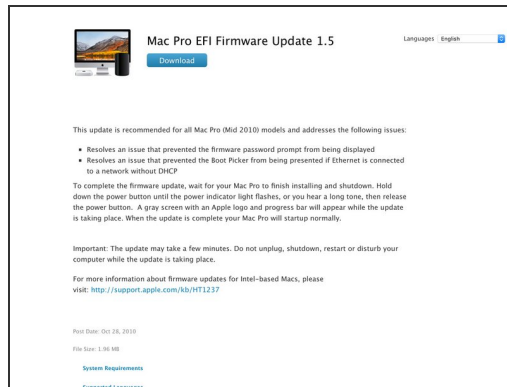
Mac Pro EFI Firmware Update 1.5

Download

Languages English

This update is recommended for all Mac Pro (Mid 2010) models and addresses the following issues:

- Resolves an issue that prevented the firmware password prompt from being displayed
- Resolves an issue that prevented the Boot Picker from being presented if Ethernet is connected to a network without DHCP

To complete the firmware update, wait for your Mac Pro to finish installing and shutdown. Hold down the power button until the power indicator light flashes, or you hear a long tone, then release the power button. A gray screen with an Apple logo and progress bar will appear while the update is taking place. When the update is complete your Mac Pro will startup normally.

Important: The update may take a few minutes. Do not unplug, shutdown, restart or disturb your computer while the update is taking place.

For more information about firmware updates for Intel-based Macs, please visit: http://support.apple.com/kb/HT1237

Post Date: Oct 28, 2010

File Size: 1.96 MB

System Requirements

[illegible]